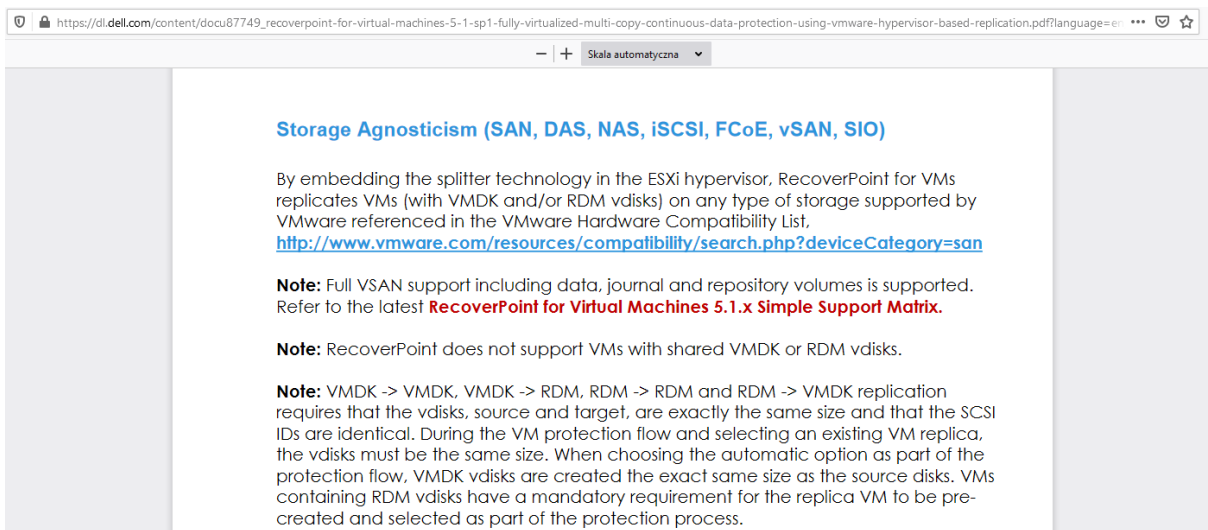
https://dl.dell.com/content/docu87749_recoverpoint-for-virtual-machines-5-1-sp1-fully-virtualized-multi-copy-continuous-data-protection-using-vmware-hypervisor-based-replication.pdf?language=e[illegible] ••• 

— | + Skala automatyczna

Storage Agnosticism (SAN, DAS, NAS, iSCSI, FCoE, vSAN, SIO)

By embedding the splitter technology in the ESXi hypervisor, RecoverPoint for VMs replicates VMs (with VMDK and/or RDM vdisks) on any type of storage supported by VMware referenced in the VMware Hardware Compatibility List, http://www.vmware.com/resources/compatibility/search.php?deviceCategory=san

Note: Full VSAN support including data, journal and repository volumes is supported. Refer to the latest RecoverPoint for Virtual Machines 5.1.x Simple Support Matrix.

Note: RecoverPoint does not support VMs with shared VMDK or RDM vdisks.

Note: VMDK -> VMDK, VMDK -> RDM, RDM -> RDM and RDM -> VMDK replication requires that the vdisks, source and target, are exactly the same size and that the SCSI IDs are identical. During the VM protection flow and selecting an existing VM replica, the vdisks must be the same size. When choosing the automatic option as part of the protection flow, VMDK vdisks are created the exact same size as the source disks. VMs containing RDM vdisks have a mandatory requirement for the replica VM to be precreated and selected as part of the protection process.